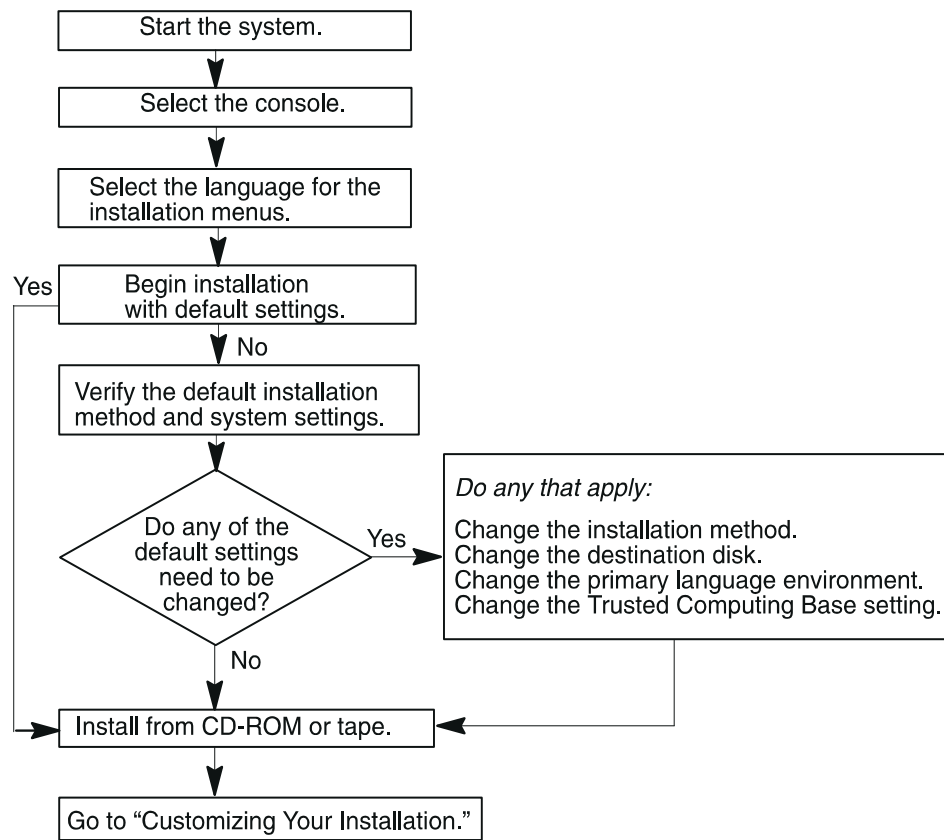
Start the system.

Select the console.

Select the language for the installation menus.

Yes

Begin installation with default settings.

No

Verify the default installation method and system settings.

Do any of the default settings need to be changed?

Yes

Do any that apply:

Change the installation method.
Change the destination disk.
Change the primary language environment.
Change the Trusted Computing Base setting.

No

Install from CD-ROM or tape.

Go to "Customizing Your Installation."